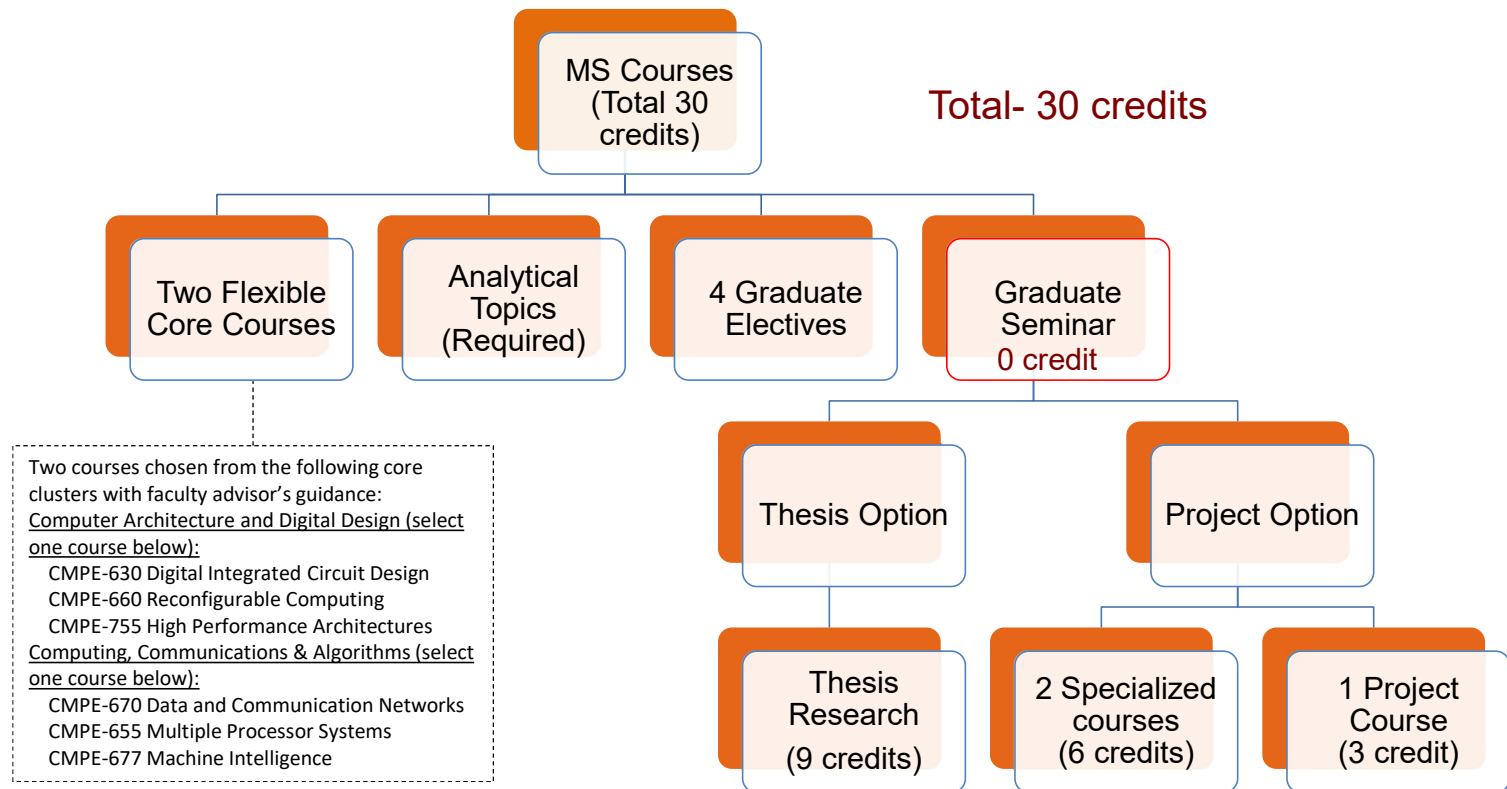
MS Courses (Total 30 credits)

Total- 30 credits

Two Flexible Core Courses

Analytical Topics (Required)

4 Graduate Electives

Graduate Seminar
0 credit

Two courses chosen from the following core clusters with faculty advisor's guidance:
Computer Architecture and Digital Design (select one course below):
CMPE-630 Digital Integrated Circuit Design
CMPE-660 Reconfigurable Computing
CMPE-755 High Performance Architectures
Computing, Communications & Algorithms (select one course below):
CMPE-670 Data and Communication Networks
CMPE-655 Multiple Processor Systems
CMPE-677 Machine Intelligence

Thesis Option

Project Option

Thesis Research
(9 credits)

2 Specialized courses
(6 credits)

1 Project Course
(3 credit)